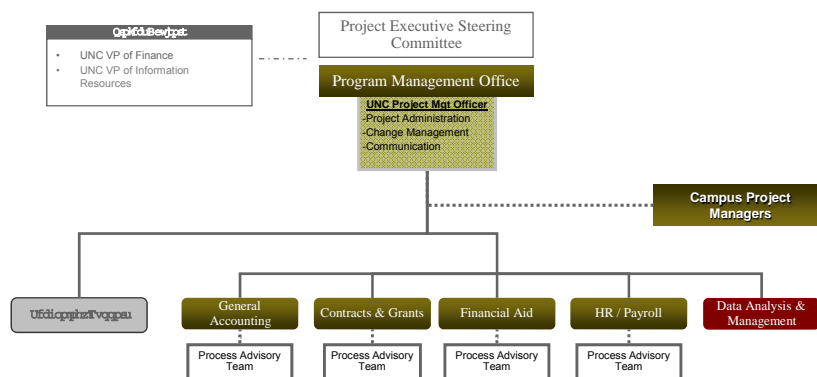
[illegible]

- UNC VP of Finance
- UNC VP of Information Resources

Project Executive Steering Committee

Program Management Office

UNC Project Mgt Officer
-Project Administration
-Change Management
-Communication

Campus Project Managers

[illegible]

General Accounting

Contracts & Grants

Financial Aid

HR / Payroll

Data Analysis & Management

Process Advisory Team

Process Advisory Team

Process Advisory Team

Process Advisory Team